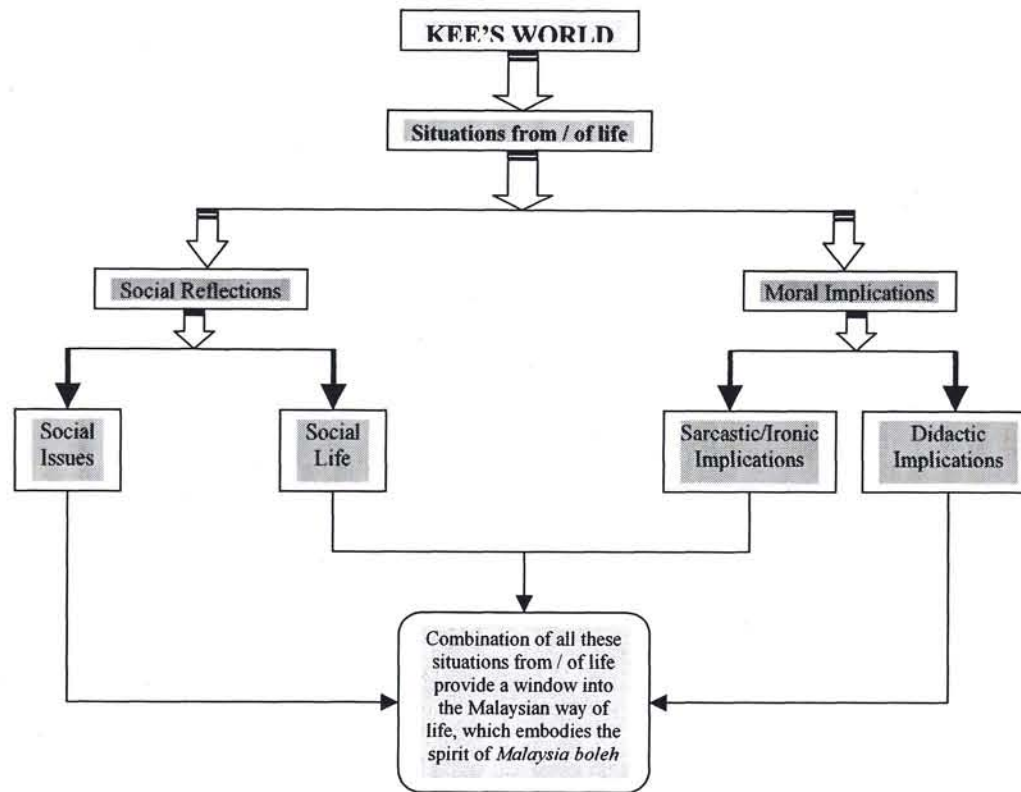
KEE'S WORLD

Situations from / of life

Social Reflections

Moral Implications

Social Issues

Social Life

Sarcastic/Ironic Implications

Didactic Implications

Combination of all these situations from / of life provide a window into the Malaysian way of life, which embodies the spirit of *Malaysia boleh*